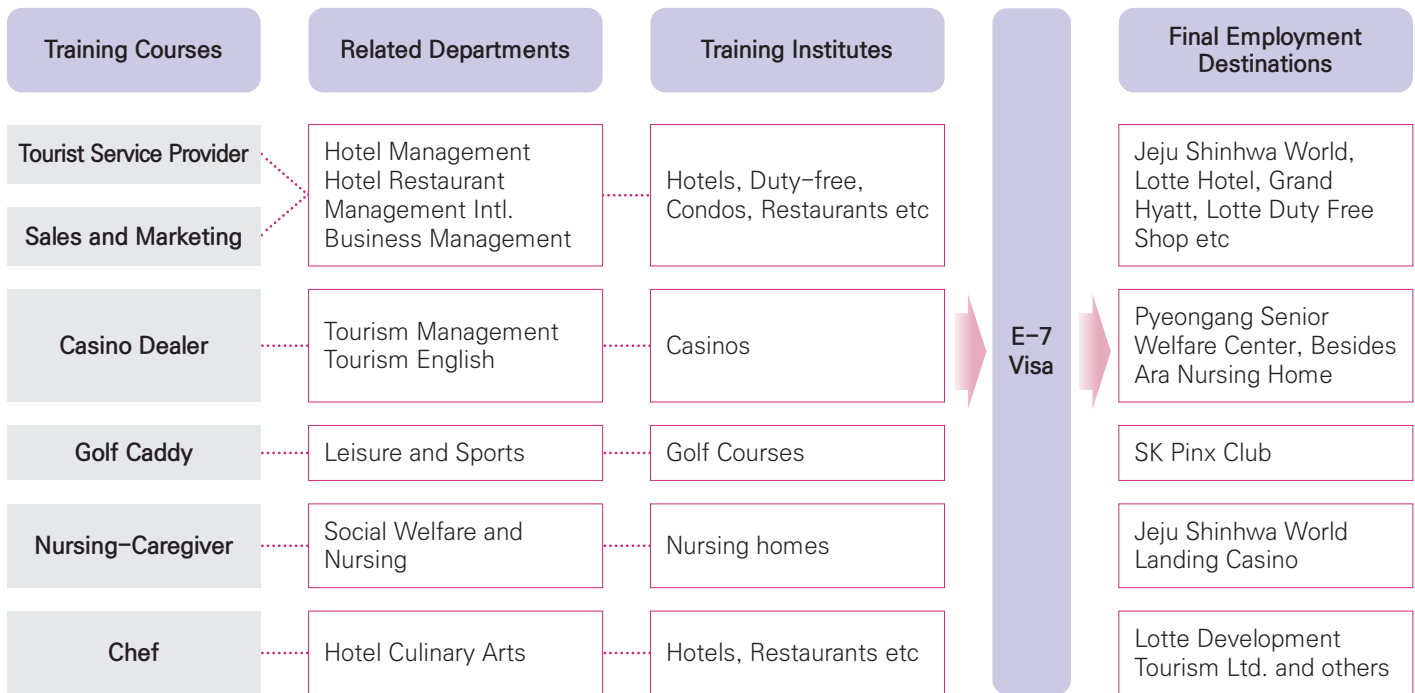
Training Courses

Related Departments

Training Institutes

Final Employment Destinations

Tourist Service Provider

Sales and Marketing

Hotel Management
Hotel Restaurant Management Intl. Business Management

Hotels, Duty-free, Condos, Restaurants etc

Jeju Shinhwa World, Lotte Hotel, Grand Hyatt, Lotte Duty Free Shop etc

Casino Dealer

Tourism Management
Tourism English

Casinos

E-7 Visa

Pyeongang Senior Welfare Center, Besides Ara Nursing Home

Golf Caddy

Leisure and Sports

Golf Courses

SK Pinx Club

Nursing-Caregiver

Social Welfare and Nursing

Nursing homes

Jeju Shinhwa World Landing Casino

Chef

Hotel Culinary Arts

Hotels, Restaurants etc

Lotte Development Tourism Ltd. and others